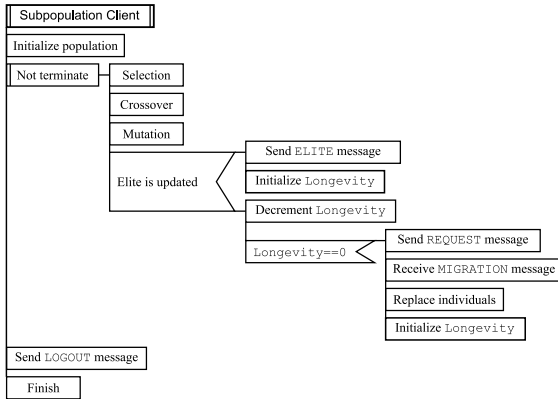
Subpopulation Client

Initialize population

Not terminate

Selection

Crossover

Mutation

Elite is updated

Send ELITE message

Initialize Longevity

Decrement Longevity

Longevity==0

Send REQUEST message

Receive MIGRATION message

Replace individuals

Initialize Longevity

Send LOGOUT message

Finish